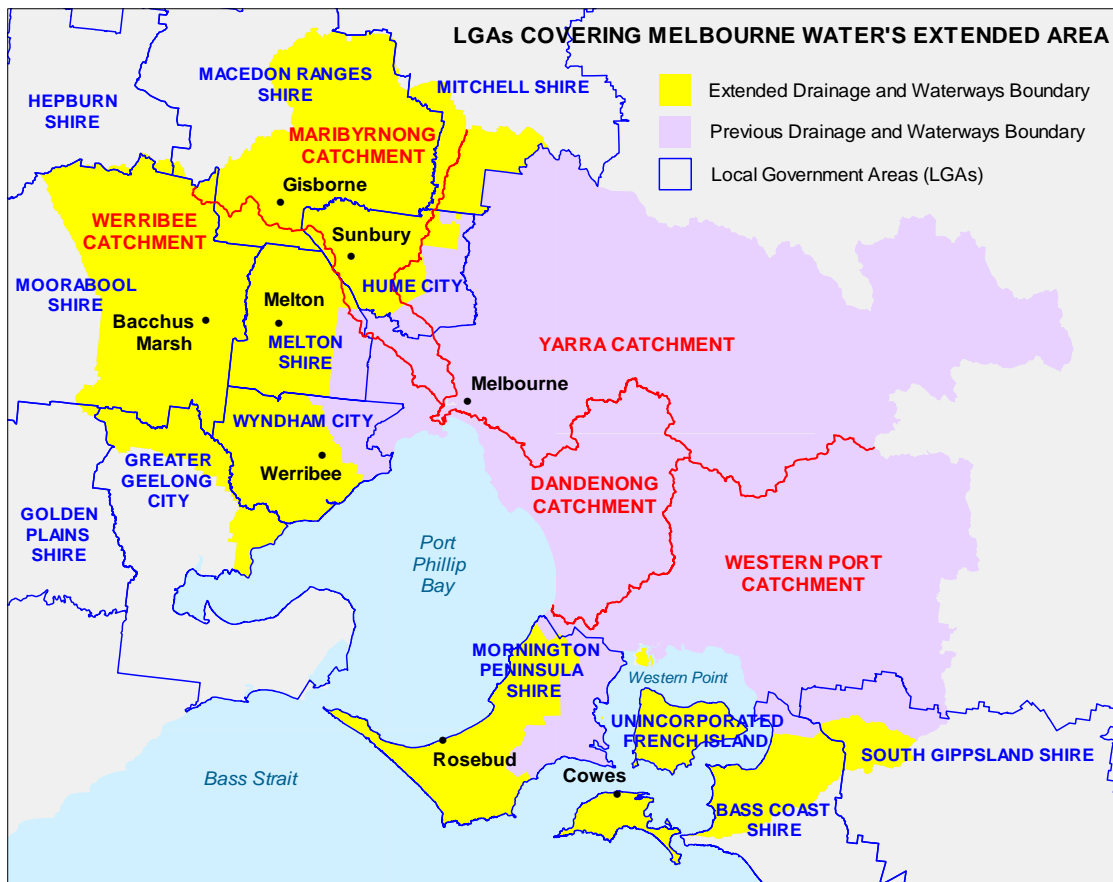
LGAs COVERING MELBOURNE WATER'S EXTENDED AREA

Extended Drainage and Waterways Boundary
Previous Drainage and Waterways Boundary
Local Government Areas (LGAs)

MACEDON RANGES SHIRE
MITCHELL SHIRE
HEPBURN SHIRE
MARIBYRNONG CATCHMENT
Gisborne
WERRIBEE CATCHMENT
Sunbury
MOORABOOL SHIRE
HUME CITY
Melton
Bacchus Marsh
MELTON SHIRE
YARRA CATCHMENT
Melbourne
WYNDHAM CITY
GREATER GEELONG CITY
Werribee
DANDENONG CATCHMENT
GOLDEN PLAINS SHIRE
Port Phillip Bay
WESTERN PORT CATCHMENT
MORNINGTON PENINSULA SHIRE
Western Point
UNINCORPORATED FRENCH ISLAND
Rosebud
SOUTH GIPPSLAND SHIRE
Bass Strait
Cowes
BASS COAST SHIRE